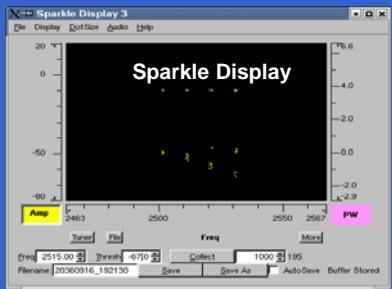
Sparkle Display 3

File Display DotSize Audio Help

Sparkle Display

20
0
-50
-80

6.6
4.0
2.0
0.0
-2.0
-2.9

Amp
2463
2500
2550
2567
PW

Freq

Tuner
File
More

Freq 2515.00
Thresh -67.0
Collect
1000
195

Filename: 20360916_192130
Save
Save As
AutoSave
Buffer Stored